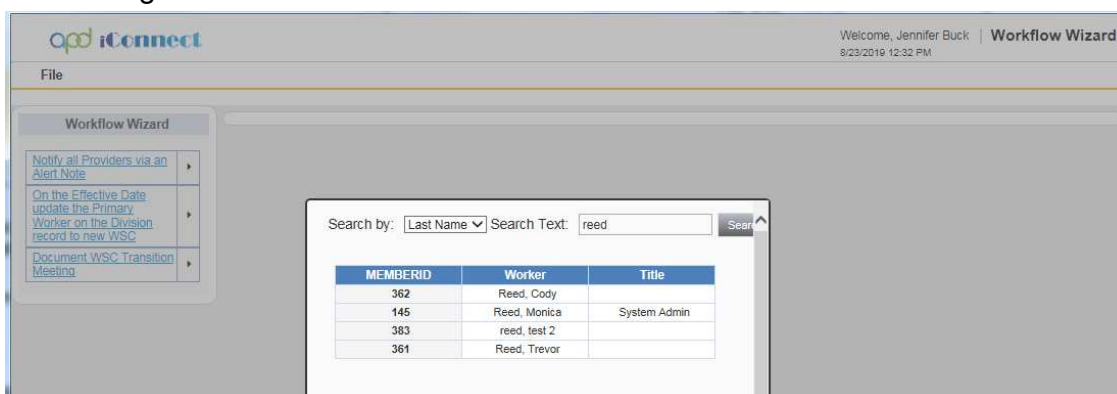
apd iConnect

Welcome, Jennifer Buck | Workflow Wizard
8/23/2019 12:32 PM

File

Workflow Wizard

Notify all Providers via an Alert Note

On the Effective Date update the Primary Worker on the Division record to new WSC

Document WSC Transition Meeting

Search by: Last Name Search Text: reed Sear

| MEMBERID | Worker | Title |
|---|---|---|
| 362 | Reed, Cody | |
| 145 | Reed, Monica | System Admin |
| 383 | reed, test 2 | |
| 361 | Reed, Trevor | |